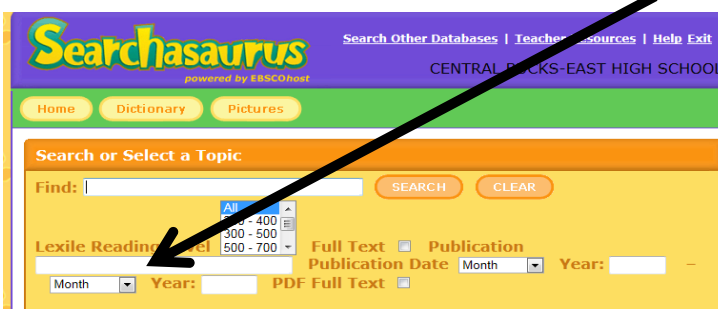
Searchasaurus
powered by EBSCOhost

Search Other Databases | Teacher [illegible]esources | Help Exit

CENTRAL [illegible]UCKS-EAST HIGH SCHOOL

Home Dictionary Pictures

Search or Select a Topic

Find: SEARCH CLEAR

All
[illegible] - 400
300 - 500
500 - 700

Lexile Reading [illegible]el Full Text Publication

Publication Date Month Year: –

Month Year: PDF Full Text